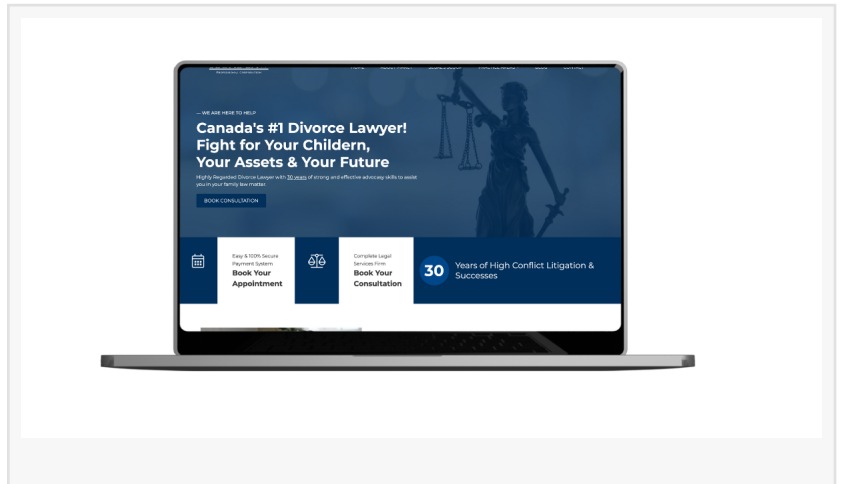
— WE ARE HERE TO HELP

Canada's #1 Divorce Lawyer! Fight for Your Childern, Your Assets & Your Future

Highly Regarded Divorce Lawyer with 30 years of strong and effective advocacy skills to assist you in your family law matter.

BOOK CONSULTATION

Easy & 100% Secure Payment System
Book Your Appointment

Complete Legal Services Firm
Book Your Consultation

30 Years of High Conflict Litigation & Successes